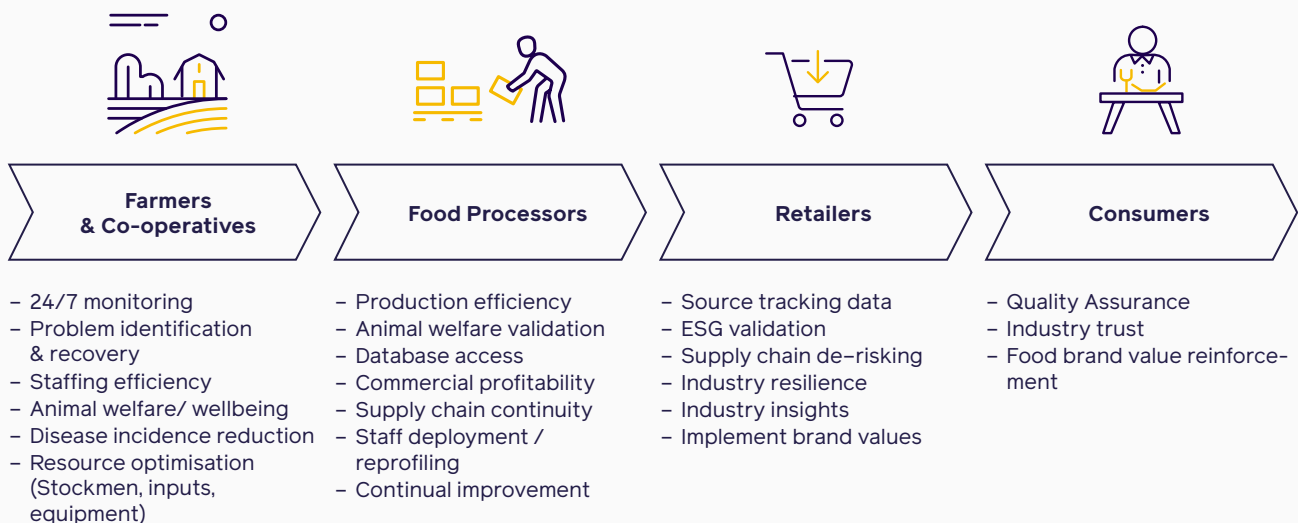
Farmers & Co-operatives

– 24/7 monitoring
– Problem identification & recovery
– Staffing efficiency
– Animal welfare/ wellbeing
– Disease incidence reduction
– Resource optimisation (Stockmen, inputs, equipment)

Food Processors

– Production efficiency
– Animal welfare validation
– Database access
– Commercial profitability
– Supply chain continuity
– Staff deployment / reprofiling
– Continual improvement

Retailers

– Source tracking data
– ESG validation
– Supply chain de–risking
– Industry resilience
– Industry insights
– Implement brand values

Consumers

– Quality Assurance
– Industry trust
– Food brand value reinforcement